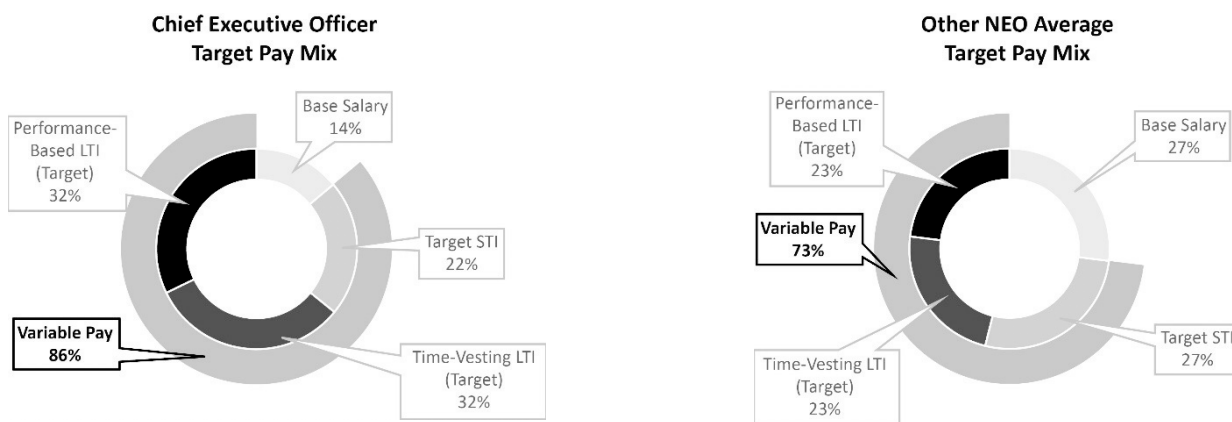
**Chief Executive Officer Target Pay Mix**

Performance-Based LTI (Target) 32%

Base Salary 14%

Target STI 22%

Variable Pay 86%

Time-Vesting LTI (Target) 32%

**Other NEO Average Target Pay Mix**

Performance-Based LTI (Target) 23%

Base Salary 27%

Variable Pay 73%

Target STI 27%

Time-Vesting LTI (Target) 23%